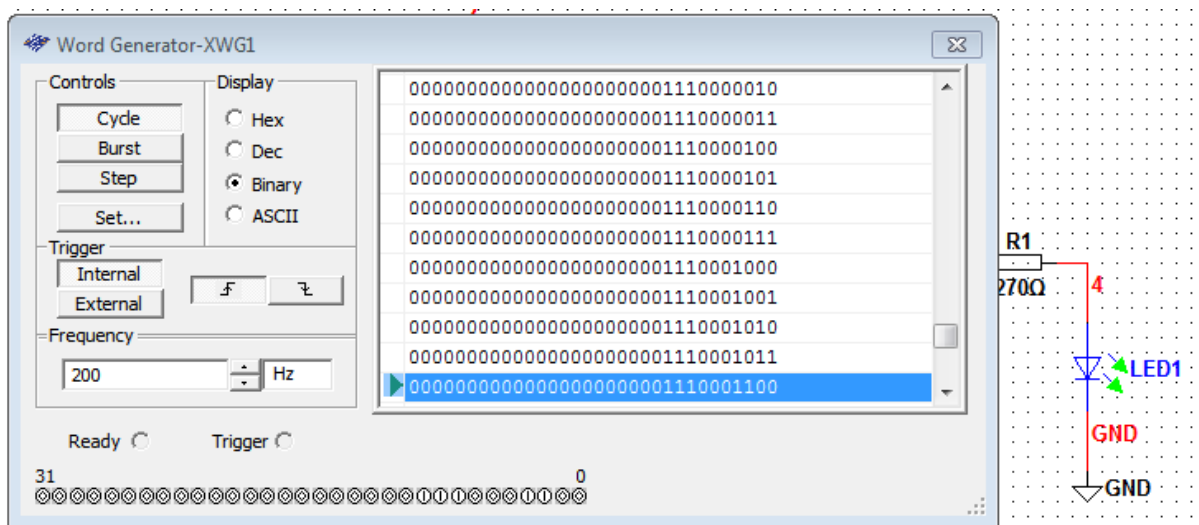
Word Generator-XWG1

Controls
Cycle
Burst
Step
Set...

Display
Hex
Dec
Binary
ASCII

Trigger
Internal
External

Frequency
200
Hz

00000000000000000000001110000010
00000000000000000000001110000011
00000000000000000000001110000100
00000000000000000000001110000101
00000000000000000000001110000110
00000000000000000000001110000111
00000000000000000000001110001000
00000000000000000000001110001001
00000000000000000000001110001010
00000000000000000000001110001011
00000000000000000000001110001100

Ready
Trigger

31
0

R1
270Ω
4
LED1
GND
GND